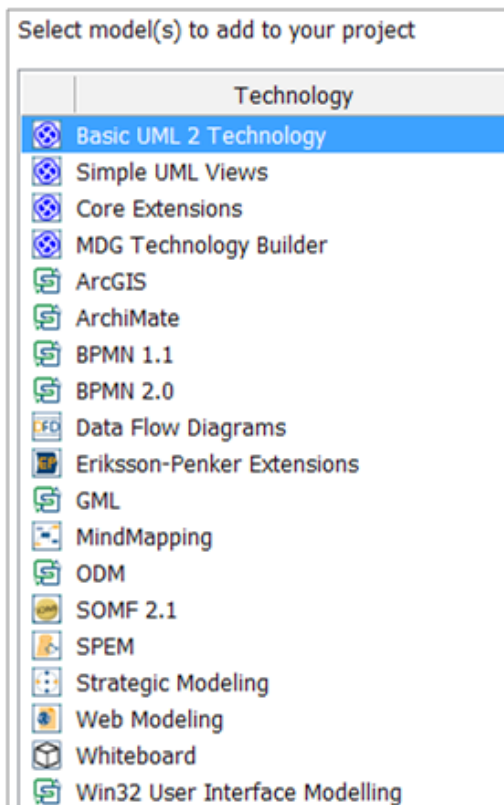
Select model(s) to add to your project

| Technology |
|---|
| Basic UML 2 Technology |
| Simple UML Views |
| Core Extensions |
| MDG Technology Builder |
| ArcGIS |
| ArchiMate |
| BPMN 1.1 |
| BPMN 2.0 |
| Data Flow Diagrams |
| Eriksson-Penker Extensions |
| GML |
| MindMapping |
| ODM |
| SOMF 2.1 |
| SPEM |
| Strategic Modeling |
| Web Modeling |
| Whiteboard |
| Win32 User Interface Modelling |